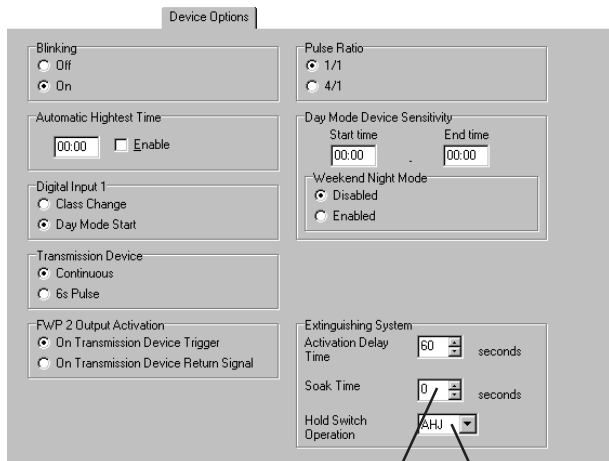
Device Options

Blinking
Off
On

Automatic Hightest Time
00:00
Enable

Digital Input 1
Class Change
Day Mode Start

Transmission Device
Continuous
6s Pulse

FWP 2 Output Activation
On Transmission Device Trigger
On Transmission Device Return Signal

Pulse Ratio
1/1
4/1

Day Mode Device Sensitivity
Start time
End time
00:00
-
00:00

Weekend Night Mode
Disabled
Enabled

Extinguishing System
Activation Delay Time
60
seconds
Soak Time
0
seconds
Hold Switch Operation
AHJ